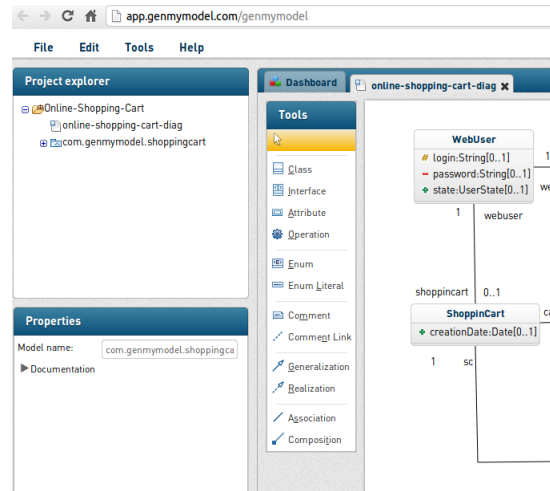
app.genmymodel.com/genmymodel

File Edit Tools Help

Project explorer

Online-Shopping-Cart
online-shopping-cart-diag
com.genmymodel.shoppingcart

Properties

Model name: com.genmymodel.shoppingca

Documentation

Dashboard

online-shopping-cart-diag

Tools

Class
Interface
Attribute
Operation
Enum
Enum Literal
Comment
Comment Link
Generalization
Realization
Association
Composition

WebUser
login:String[0..1]
password:String[0..1]
state:UserState[0..1]

1 we

1 webuser

shoppincart 0..1

ShoppinCart
creationDate:Date[0..1]

ca

1 sc